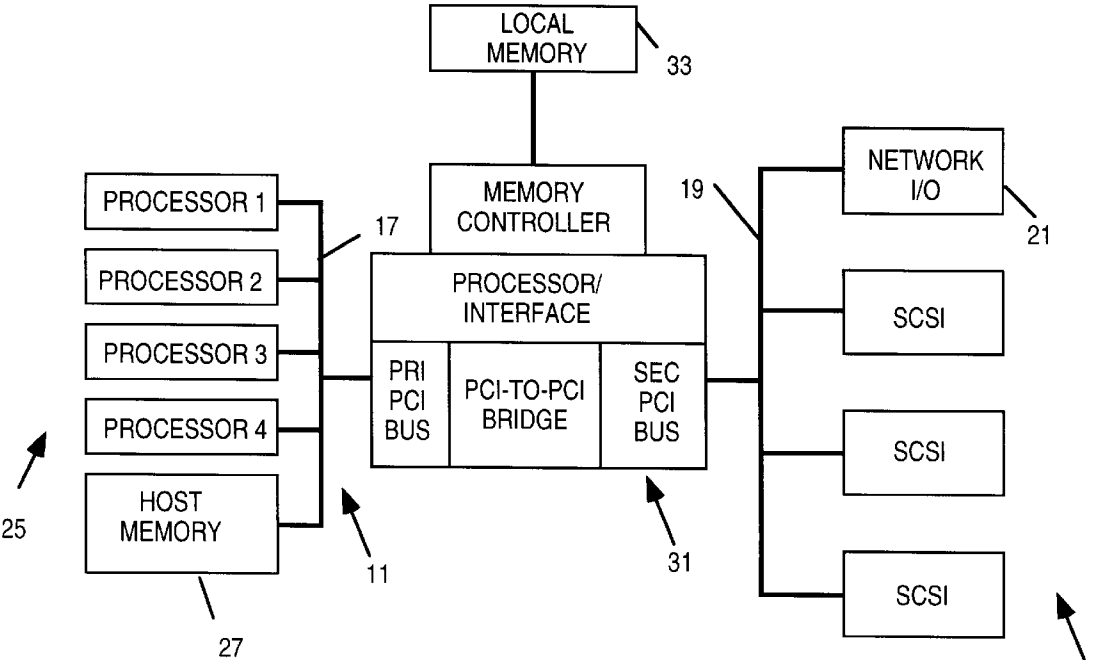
LOCAL MEMORY

33

NETWORK I/O

MEMORY CONTROLLER

19

PROCESSOR 1

17

21

PROCESSOR 2

PROCESSOR/ INTERFACE

SCSI

PROCESSOR 3

PRI PCI BUS

PCI-TO-PCI BRIDGE

SEC PCI BUS

PROCESSOR 4

SCSI

HOST MEMORY

25

11

31

SCSI

27